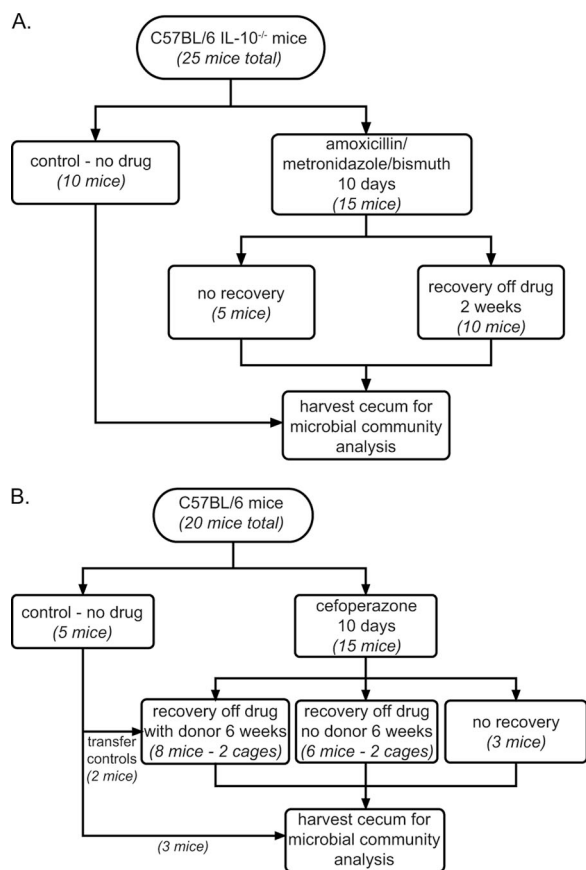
A.

C57BL/6 IL-10$^{-/-}$ mice
(25 mice total)

control - no drug
(10 mice)

amoxicillin/ metronidazole/bismuth 10 days
(15 mice)

no recovery
(5 mice)

recovery off drug 2 weeks
(10 mice)

harvest cecum for microbial community analysis

B.

C57BL/6 mice
(20 mice total)

control - no drug
(5 mice)

cefoperazone 10 days
(15 mice)

recovery off drug with donor 6 weeks
(8 mice - 2 cages)

recovery off drug no donor 6 weeks
(6 mice - 2 cages)

no recovery
(3 mice)

transfer controls
(2 mice)

(3 mice)

harvest cecum for microbial community analysis